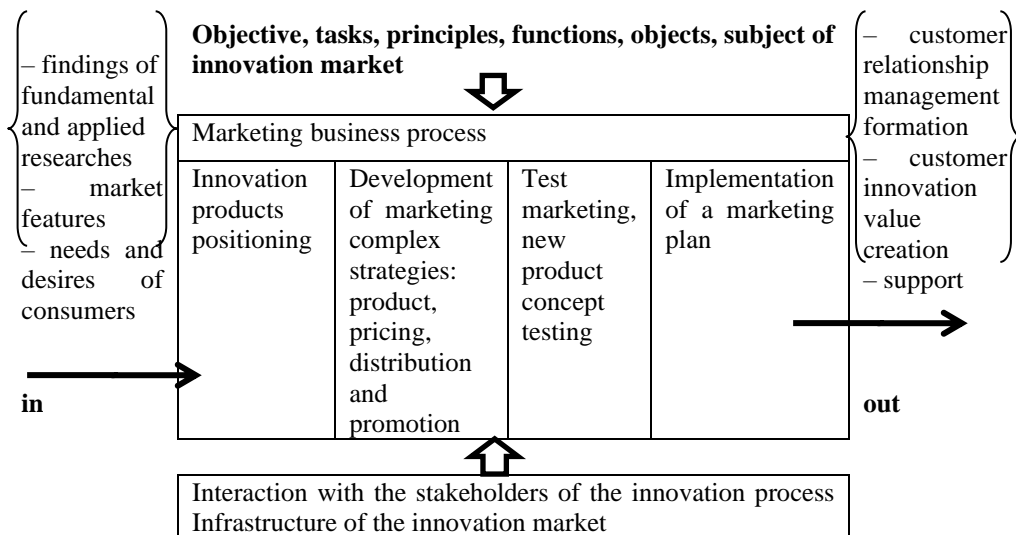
– findings of fundamental and applied researches
– market features
– needs and desires of consumers

in

**Objective, tasks, principles, functions, objects, subject of innovation market**

| Marketing business process | | | |
|---|---|---|---|
| Innovation products positioning | Development of marketing complex strategies: product, pricing, distribution and promotion | Test marketing, new product concept testing | Implementation of a marketing plan |

Interaction with the stakeholders of the innovation process
Infrastructure of the innovation market

– customer relationship management formation
– customer innovation value creation
– support

out